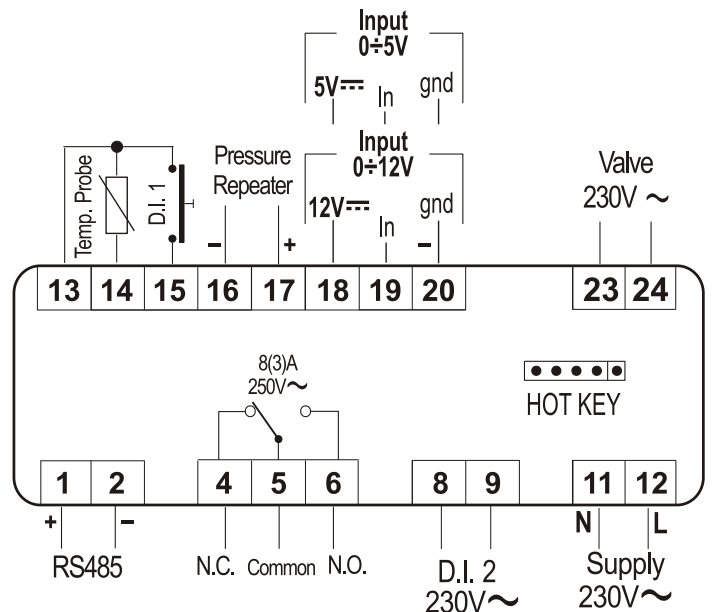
Input
0÷5V

5V⎓ In gnd

Input
0÷12V

12V⎓ In gnd

–

Temp. Probe

D.I. 1

Pressure
Repeater

– +

Valve
230V ~

13 14 15 16 17 18 19 20 23 24

8(3)A
250V~

HOT KEY

1 2 4 5 6 8 9 11 12

+ –

RS485

N.C. Common N.O.

D.I. 2
230V~

N L

Supply
230V~